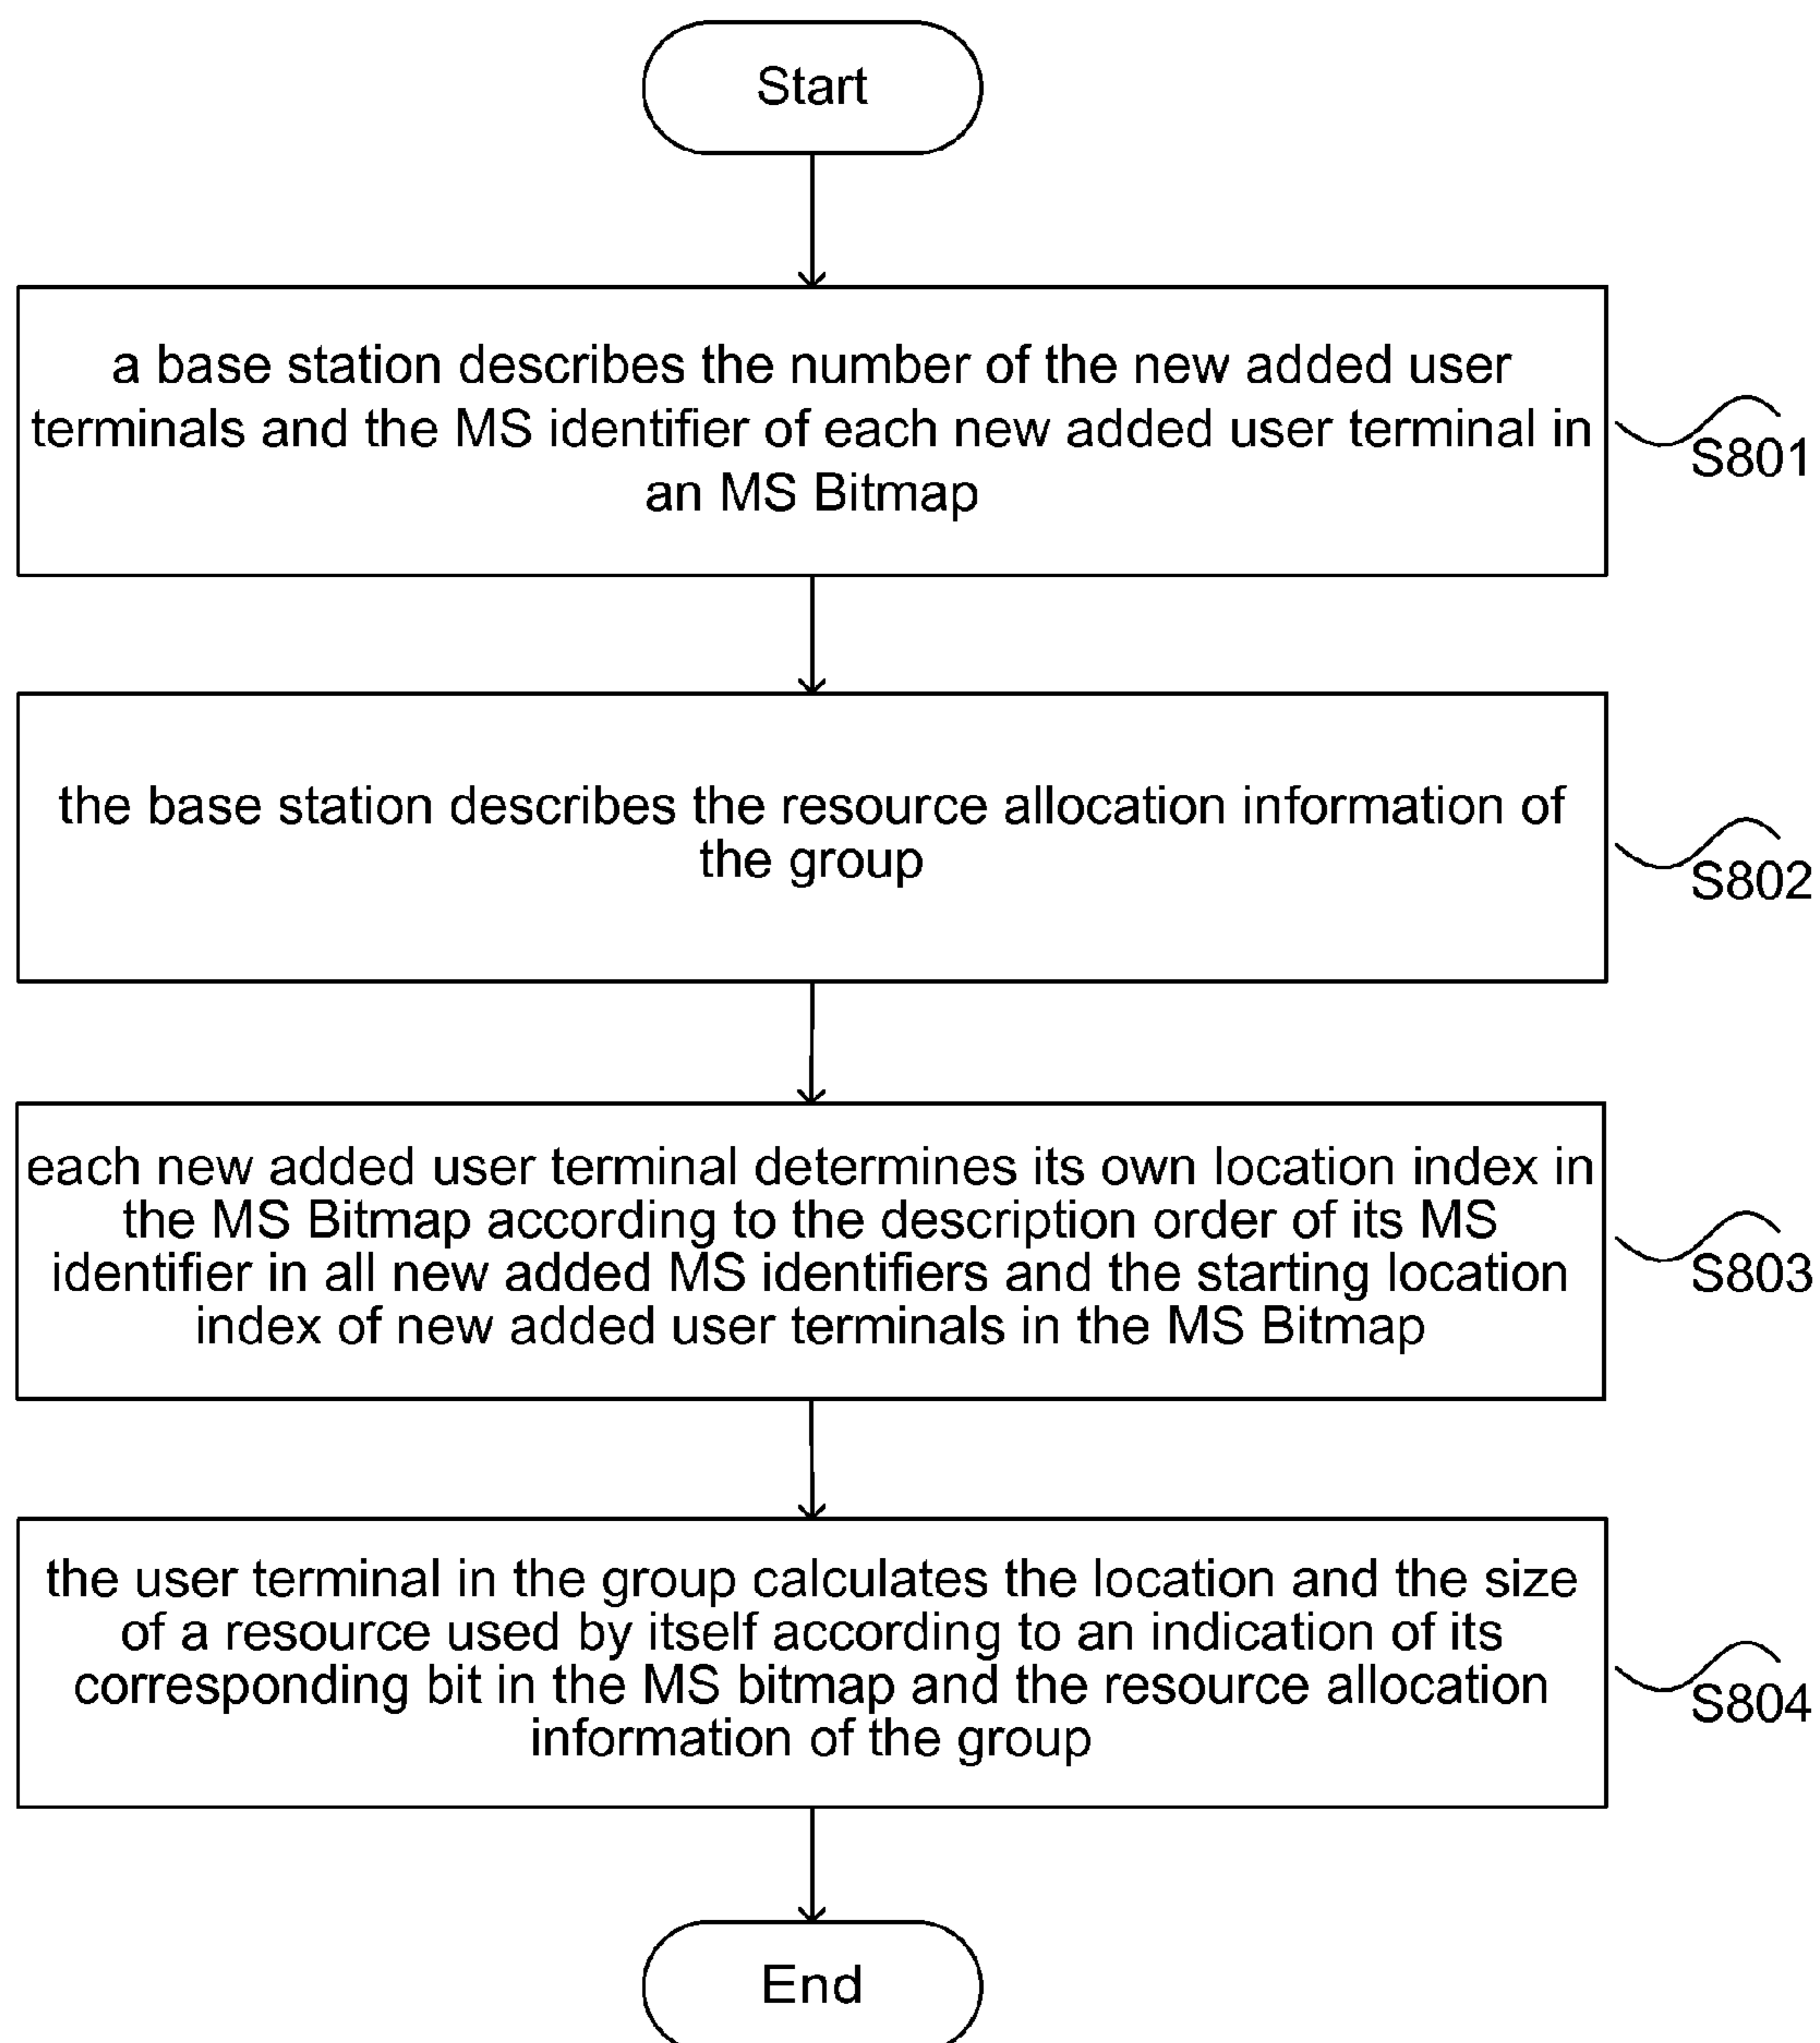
Start

a base station describes the number of the new added user terminals and the MS identifier of each new added user terminal in an MS Bitmap

S801

the base station describes the resource allocation information of the group

S802

each new added user terminal determines its own location index in the MS Bitmap according to the description order of its MS identifier in all new added MS identifiers and the starting location index of new added user terminals in the MS Bitmap

S803

the user terminal in the group calculates the location and the size of a resource used by itself according to an indication of its corresponding bit in the MS bitmap and the resource allocation information of the group

S804

End